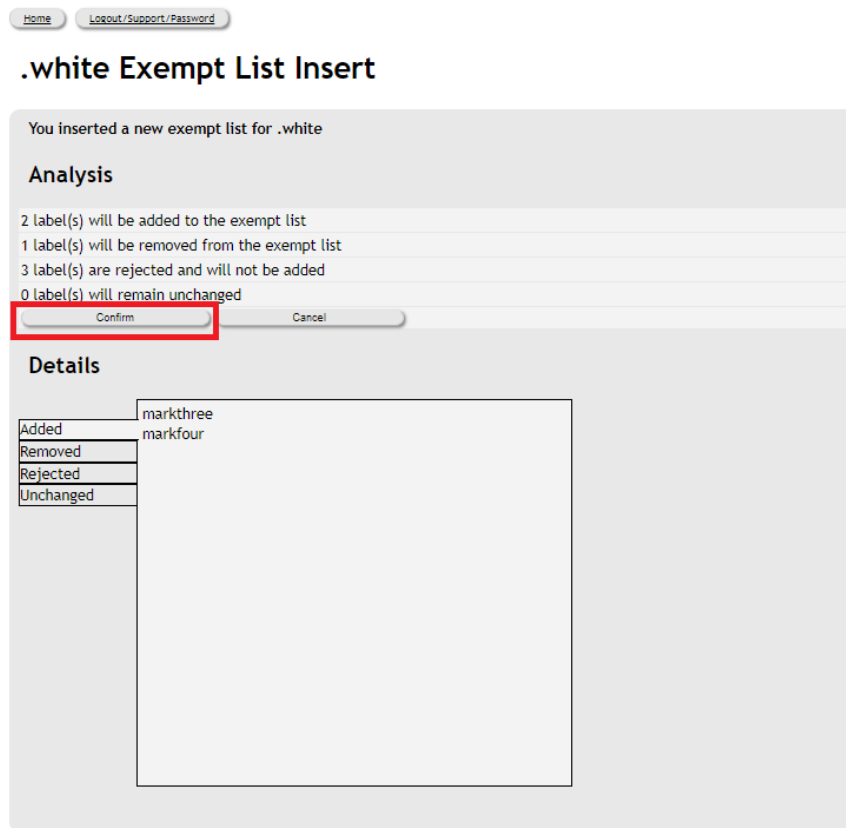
Home
Logout/Support/Password

.white Exempt List Insert

You inserted a new exempt list for .white

Analysis

2 label(s) will be added to the exempt list
1 label(s) will be removed from the exempt list
3 label(s) are rejected and will not be added
0 label(s) will remain unchanged

Confirm
Cancel

Details

Added
Removed
Rejected
Unchanged

markthree
markfour